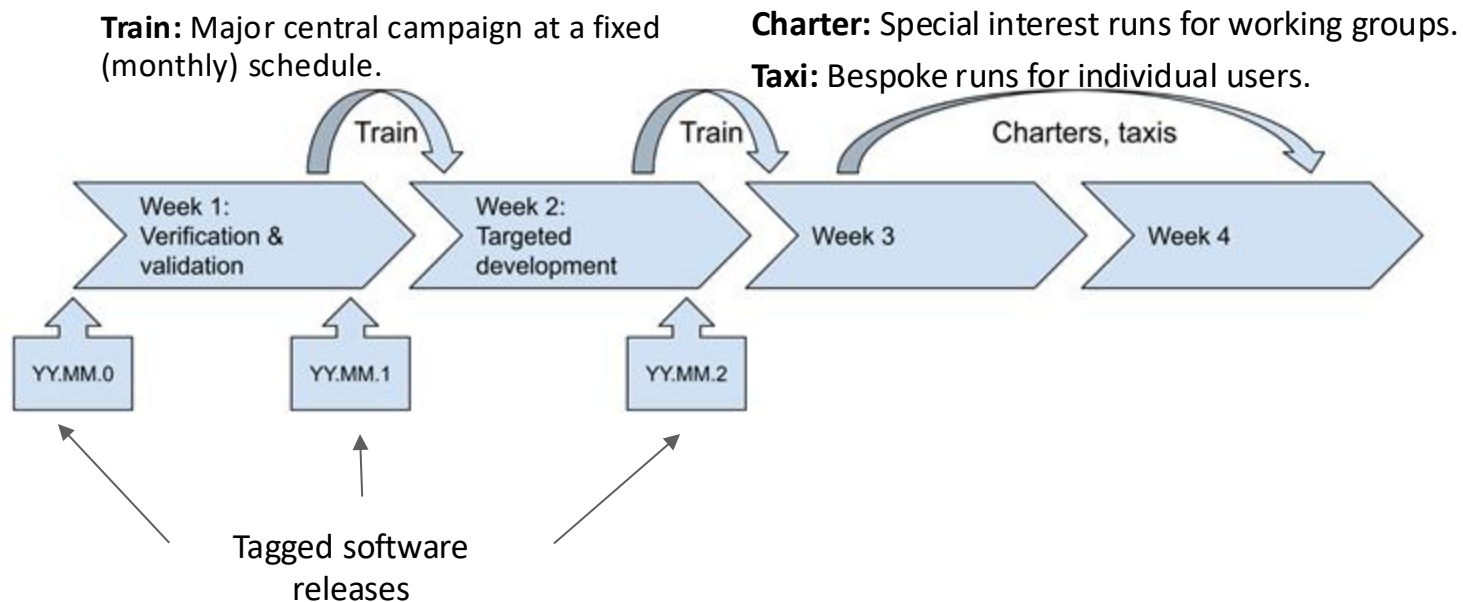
**Train:** Major central campaign at a fixed (monthly) schedule.

**Charter:** Special interest runs for working groups.

**Taxi:** Bespoke runs for individual users.

Train

Train

Charters, taxis

Week 1: Verification & validation

Week 2: Targeted development

Week 3

Week 4

YY.MM.0

YY.MM.1

YY.MM.2

Tagged software releases